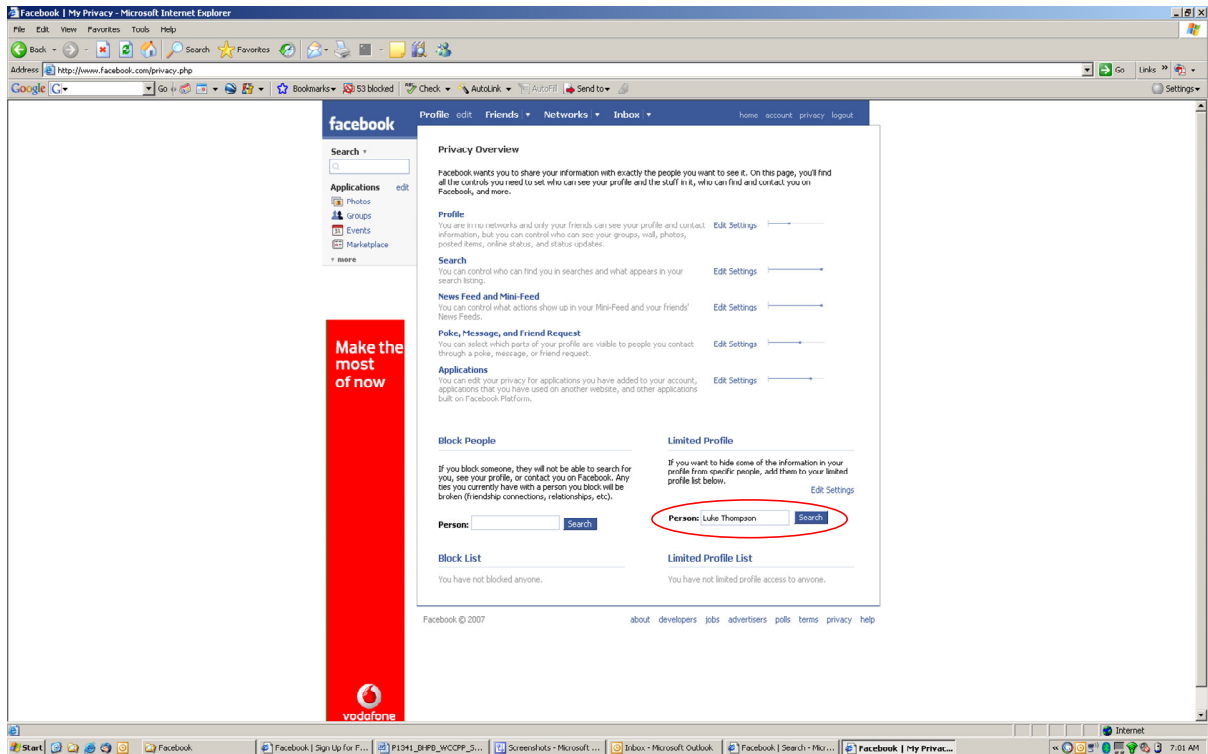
Facebook | My Privacy - Microsoft Internet Explorer

File Edit View Favorites Tools Help

Back Search Favorites

Address http://www.facebook.com/privacy.php

Go Links

Google G- Go Bookmarks 53 blocked Check AutoLink AutoFill Send to Settings

facebook

Profile edit Friends Networks Inbox home account privacy logout

Search

Applications edit
Photos
Groups
Events
Marketplace
more

Make the most of now

vodafone

Privacy Overview

Facebook wants you to share your information with exactly the people you want to see it. On this page, you'll find all the controls you need to set who can see your profile and the stuff in it, who can find and contact you on Facebook, and more.

Profile
You are in no networks and only your friends can see your profile and contact information, but you can control who can see your groups, wall, photos, posted items, online status, and status updates.
Edit Settings

Search
You can control who can find you in searches and what appears in your search listing.
Edit Settings

News Feed and Mini-Feed
You can control what actions show up in your Mini-Feed and your friends' News Feeds.
Edit Settings

Poke, Message, and Friend Request
You can select which parts of your profile are visible to people you contact through a poke, message, or friend request.
Edit Settings

Applications
You can edit your privacy for applications you have added to your account, applications that you have used on another website, and other applications built on Facebook Platform.
Edit Settings

Block People

If you block someone, they will not be able to search for you, see your profile, or contact you on Facebook. Any ties you currently have with a person you block will be broken (friendship connections, relationships, etc).

Person: Search

Block List

You have not blocked anyone.

Limited Profile

If you want to hide some of the information in your profile from specific people, add them to your limited profile list below.

Edit Settings

Person: Luke Thompson Search

Limited Profile List

You have not limited profile access to anyone.

Facebook © 2007

about developers jobs advertisers polls terms privacy help

Internet

Start Facebook Facebook | Sign Up for F... P1341_BHPB_WCCPP_S... Screenshots - Microsoft ... Inbox - Microsoft Outlook Facebook | Search - Mic... Facebook | My Privac... 7:01 AM